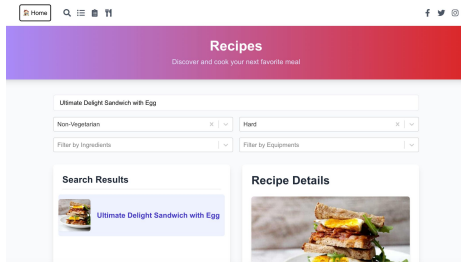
Home

Recipes

Discover and cook your next favorite meal

Ultimate Delight Sandwich with Egg

Non-Vegetarian

Hard

Filter by Ingredients

Filter by Equipments

Search Results

Ultimate Delight Sandwich with Egg

Recipe Details